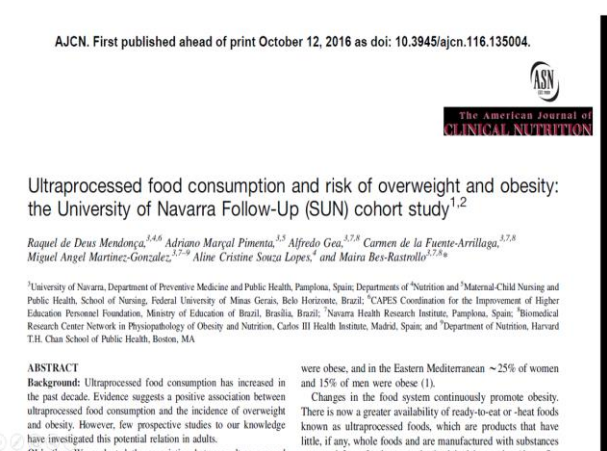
AJCN. First published ahead of print October 12, 2016 as doi: 10.3945/ajcn.116.135004.

ASN

The American Journal of CLINICAL NUTRITION

Ultraprocessed food consumption and risk of overweight and obesity: the University of Navarra Follow-Up (SUN) cohort study$^{1,2}$

Raquel de Deus Mendonça,$^{3,4,6}$ Adriano Marçal Pimenta,$^{3,5}$ Alfredo Gea,$^{3,7,8}$ Carmen de la Fuente-Arrillaga,$^{3,7,8}$ Miguel Angel Martinez-Gonzalez,$^{3,7-9}$ Aline Cristine Souza Lopes,$^{4}$ and Maira Bes-Rastrollo$^{3,7,8}$*

$^{3}$University of Navarra, Department of Preventive Medicine and Public Health, Pamplona, Spain; Departments of $^{4}$Nutrition and $^{5}$Maternal-Child Nursing and Public Health, School of Nursing, Federal University of Minas Gerais, Belo Horizonte, Brazil; $^{6}$CAPES Coordination for the Improvement of Higher Education Personnel Foundation, Ministry of Education of Brazil, Brasilia, Brazil; $^{7}$Navarra Health Research Institute, Pamplona, Spain; $^{8}$Biomedical Research Center Network in Physiopathology of Obesity and Nutrition, Carlos III Health Institute, Madrid, Spain; and $^{9}$Department of Nutrition, Harvard T.H. Chan School of Public Health, Boston, MA

ABSTRACT

Background: Ultraprocessed food consumption has increased in the past decade. Evidence suggests a positive association between ultraprocessed food consumption and the incidence of overweight and obesity. However, few prospective studies to our knowledge have investigated this potential relation in adults.

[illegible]

were obese, and in the Eastern Mediterranean ~25% of women and 15% of men were obese (1).

Changes in the food system continuously promote obesity. There is now a greater availability of ready-to-eat or -heat foods known as ultraprocessed foods, which are products that have little, if any, whole foods and are manufactured with substances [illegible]